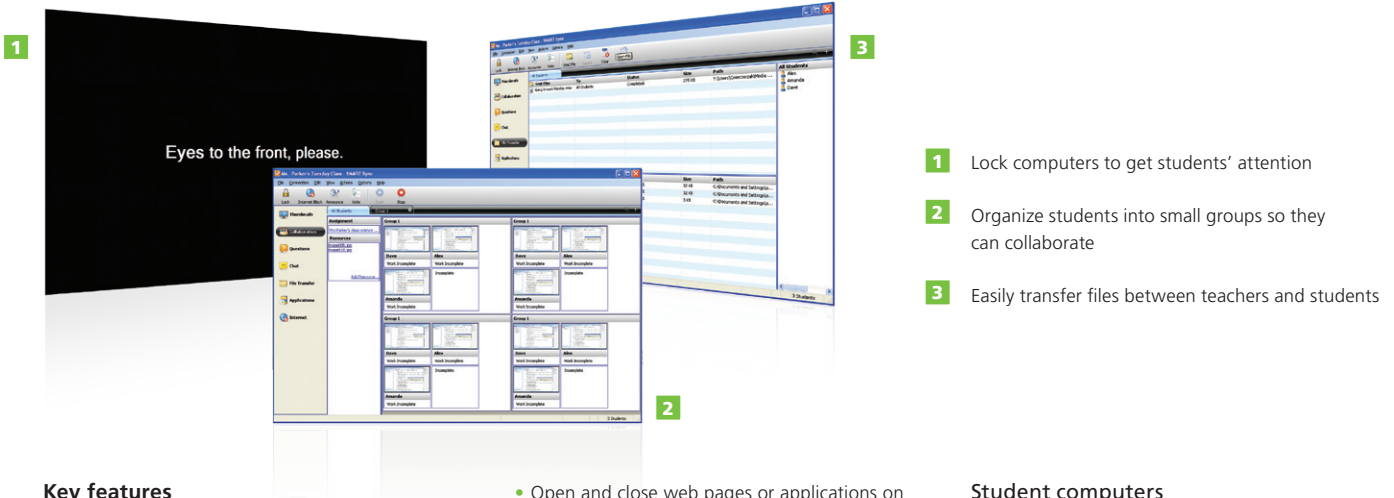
1

Eyes to the front, please.

Ms. Parker's Turn Any Class - SMART Sync

File Connection Edit View Actions Options Help

Lock Internet Block Announce Vote Stop

Handouts

Collaboration

Questions

Chat

File Transfer

Applications

Internet

All Students

Assignment

Resources

Add Resource...

Group 1

Dave Work Incomplete

Alex Work Incomplete

Amanda Work Incomplete

Incomplete

2 Students

2

3

All Students

Alex

Amanda

Dave

3 Students

1 Lock computers to get students' attention

2 Organize students into small groups so they can collaborate

3 Easily transfer files between teachers and students

Key features

• Open and close web pages or applications on

Student computers